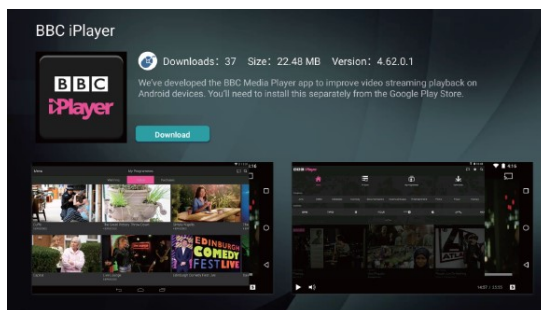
BBC iPlayer

BBC iPlayer

Downloads: 37 Size: 22.48 MB Version: 4.62.0.1

We've developed the BBC Media Player app to improve video streaming playback on Android devices. You'll need to install this separately from the Google Play Store.

Download

My Programmes

EDINBURGH COMEDY FEST LIVE

BBC iPlayer